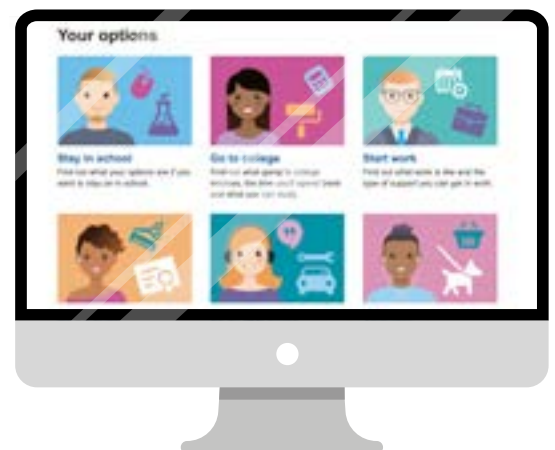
Your options

Stay in school
Find out what your options are if you want to stay on in school.

Go to college
Find out what going to college involves, the time you'll spend there and what you can study.

Start work
Find out what work is like and the type of support you can get in work.